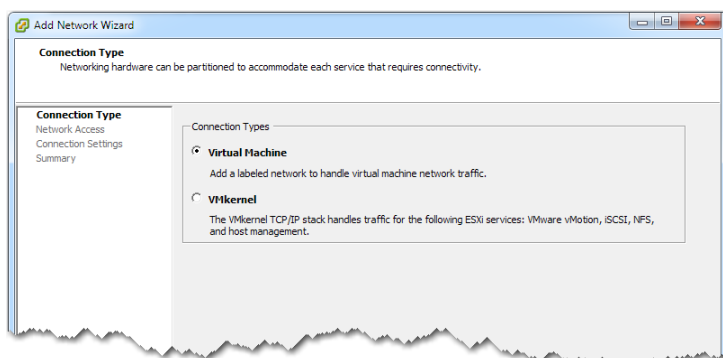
Add Network Wizard

Connection Type
Networking hardware can be partitioned to accommodate each service that requires connectivity.

Connection Type
Network Access
Connection Settings
Summary

Connection Types

Virtual Machine
Add a labeled network to handle virtual machine network traffic.

VMkernel
The VMkernel TCP/IP stack handles traffic for the following ESXi services: VMware vMotion, iSCSI, NFS, and host management.